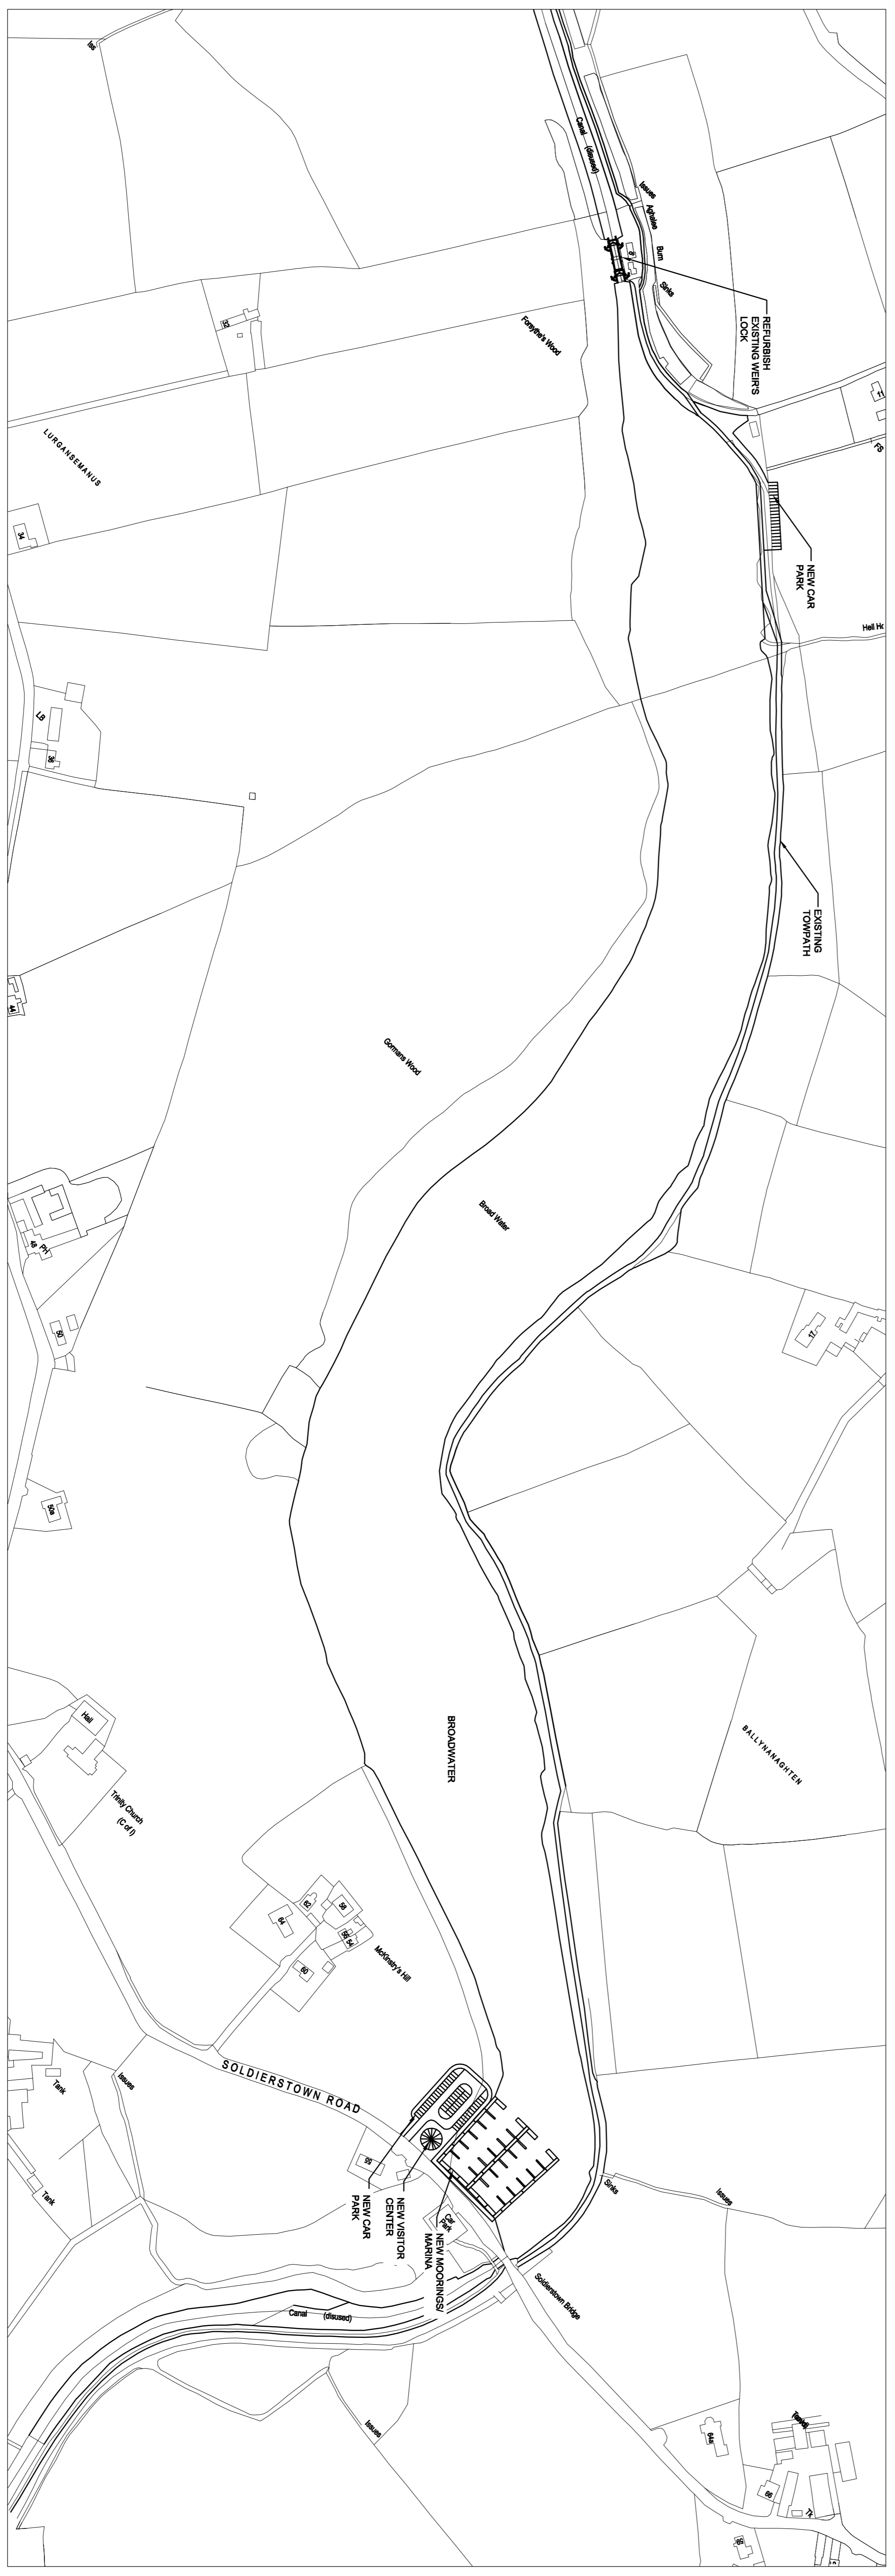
Iss
Canal (disused)
Issues
Aghalee Burn
Sinks
REFURBISH EXISTING WEIRS LOCK
32
Forsythe's Wood
LURGANSEMANUS
11
FS
34
NEW CAR PARK
Hell Hc
LB
36
EXISTING TOWPATH
44
Gormans Wood
Broad Water
49 PH
50
17
50a
BROADWATER
BALLYNANAGHTEN
Hall
Trinity Church (C of I)
64
62
58
56 54
60
McKinstry's Hill
Tank
Issues
SOLDIERSTOWN ROAD
55
NEW CAR PARK
NEW VISITOR CENTER
NEW MOORINGS/ MARINA
Car Park
Sinks
Issues
Tank
Soldierstown Bridge
Canal (disused)
Issues
64a
66
TK
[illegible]